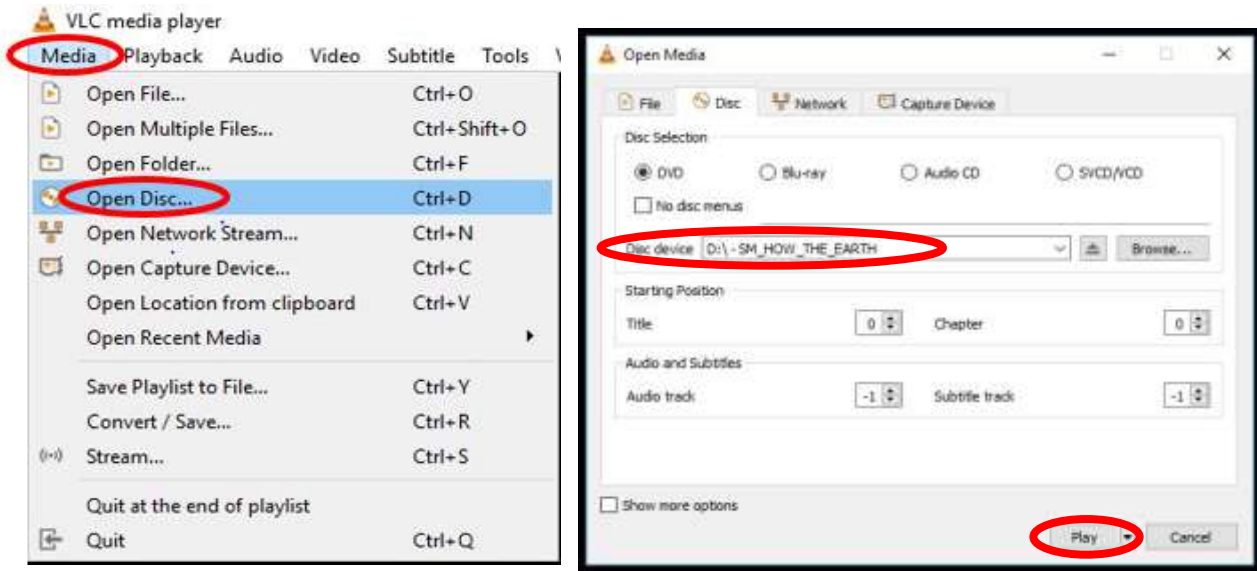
VLC media player
Media Playback Audio Video Subtitle Tools V

Open File... Ctrl+O
Open Multiple Files... Ctrl+Shift+O
Open Folder... Ctrl+F
Open Disc... Ctrl+D
Open Network Stream... Ctrl+N
Open Capture Device... Ctrl+C
Open Location from clipboard Ctrl+V
Open Recent Media
Save Playlist to File... Ctrl+Y
Convert / Save... Ctrl+R
Stream... Ctrl+S
Quit at the end of playlist
Quit Ctrl+Q

Open Media
File Disc Network Capture Device
Disc Selection
DVD Blu-ray Audio CD SVCD/VCD
No disc menus
Disc device D:\ - SM_HOW_THE_EARTH
Browse...
Starting Position
Title 0 Chapter 0
Audio and Subtitles
Audio track -1 Subtitle track -1
Show more options
Play Cancel